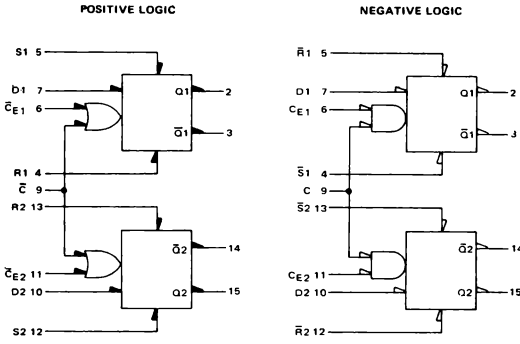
POSITIVE LOGIC

S1 5
D1 7
$\bar{C}_{E1}$ 6
Q1 2
$\bar{Q}1$ 3
R1 4
$\bar{C}$ 9
R2 13
$\bar{Q}2$ 14
$\bar{C}_{E2}$ 11
D2 10
Q2 15
S2 12

NEGATIVE LOGIC

$\bar{R}1$ 5
D1 7
$C_{E1}$ 6
Q1 2
$\bar{Q}1$ 3
$\bar{S}1$ 4
C 9
$\bar{S}2$ 13
$\bar{Q}2$ 14
$C_{E2}$ 11
D2 10
Q2 15
$\bar{R}2$ 12